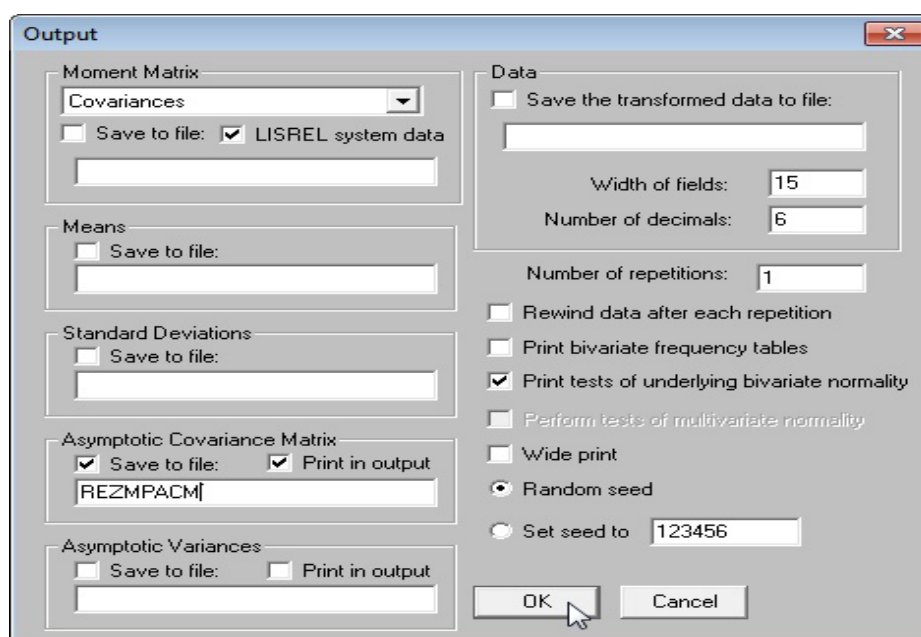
Output

Moment Matrix
Covariances
Save to file:
LISREL system data

Means
Save to file:

Standard Deviations
Save to file:

Asymptotic Covariance Matrix
Save to file:
Print in output
REZMPACM

Asymptotic Variances
Save to file:
Print in output

Data
Save the transformed data to file:
Width of fields: 15
Number of decimals: 6

Number of repetitions: 1
Rewind data after each repetition
Print bivariate frequency tables
Print tests of underlying bivariate normality
Perform tests of multivariate normality
Wide print
Random seed
Set seed to 123456

OK
Cancel